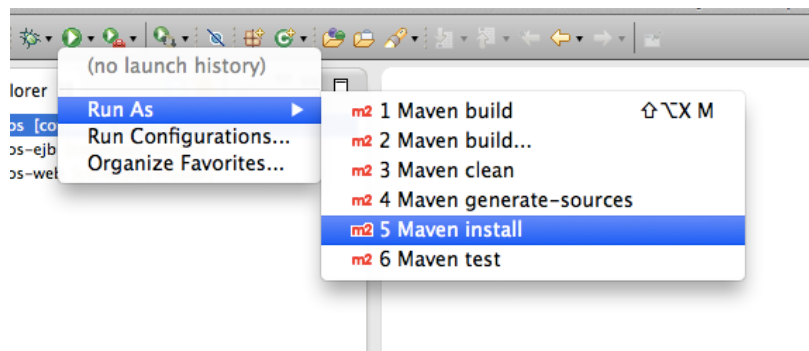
lorer
os [co
os-ejb
os-web

(no launch history)
Run As
Run Configurations...
Organize Favorites...

m2 1 Maven build ⇧⌥X M
m2 2 Maven build...
m2 3 Maven clean
m2 4 Maven generate-sources
m2 5 Maven install
m2 6 Maven test